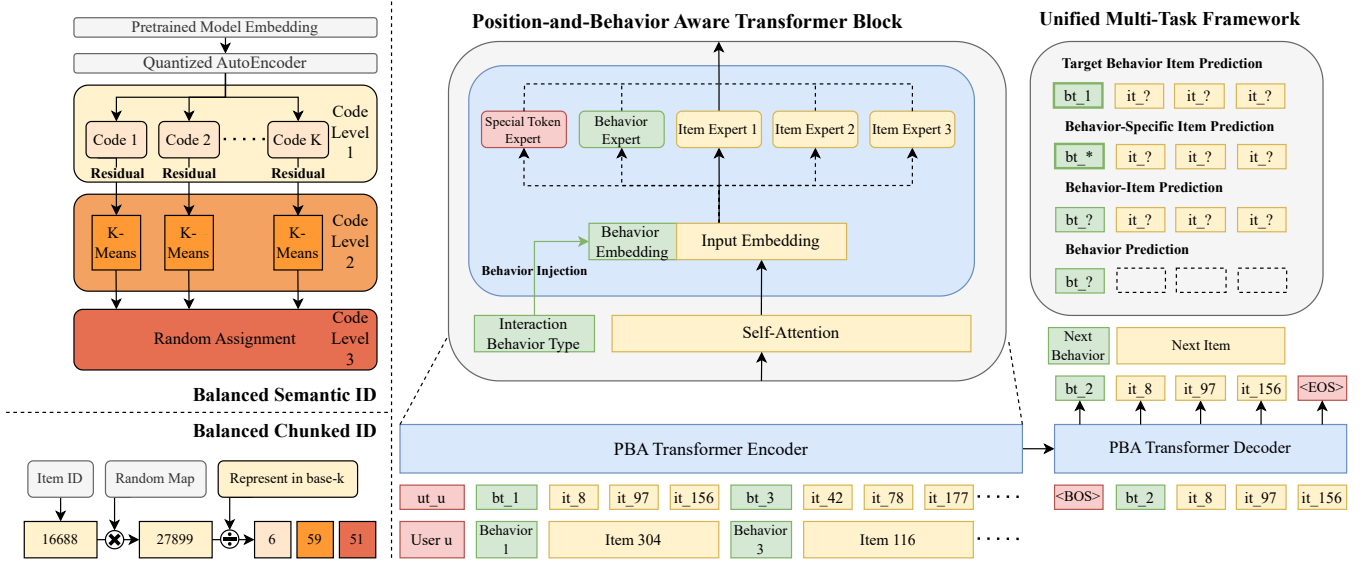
Pretrained Model Embedding

Quantized AutoEncoder

Code 1

Code 2

Code K

Code Level 1

Residual Residual Residual

K-Means K-Means K-Means

Code Level 2

Random Assignment

Code Level 3

Balanced Semantic ID

Balanced Chunked ID

Item ID

Random Map

Represent in base-k

16688

27899

6 59 51

Position-and-Behavior Aware Transformer Block

Special Token Expert

Behavior Expert

Item Expert 1

Item Expert 2

Item Expert 3

Behavior Embedding

Input Embedding

Behavior Injection

Interaction Behavior Type

Self-Attention

Unified Multi-Task Framework

Target Behavior Item Prediction

bt_1 it_? it_? it_?

Behavior-Specific Item Prediction

bt_* it_? it_? it_?

Behavior-Item Prediction

bt_? it_? it_? it_?

Behavior Prediction

bt_?

Next Behavior

Next Item

bt_2 it_8 it_97 it_156 <EOS>

PBA Transformer Encoder

PBA Transformer Decoder

ut_u bt_1 it_8 it_97 it_156 bt_3 it_42 it_78 it_177 ·····

<BOS> bt_2 it_8 it_97 it_156

User u

Behavior 1

Item 304

Behavior 3

Item 116

·····